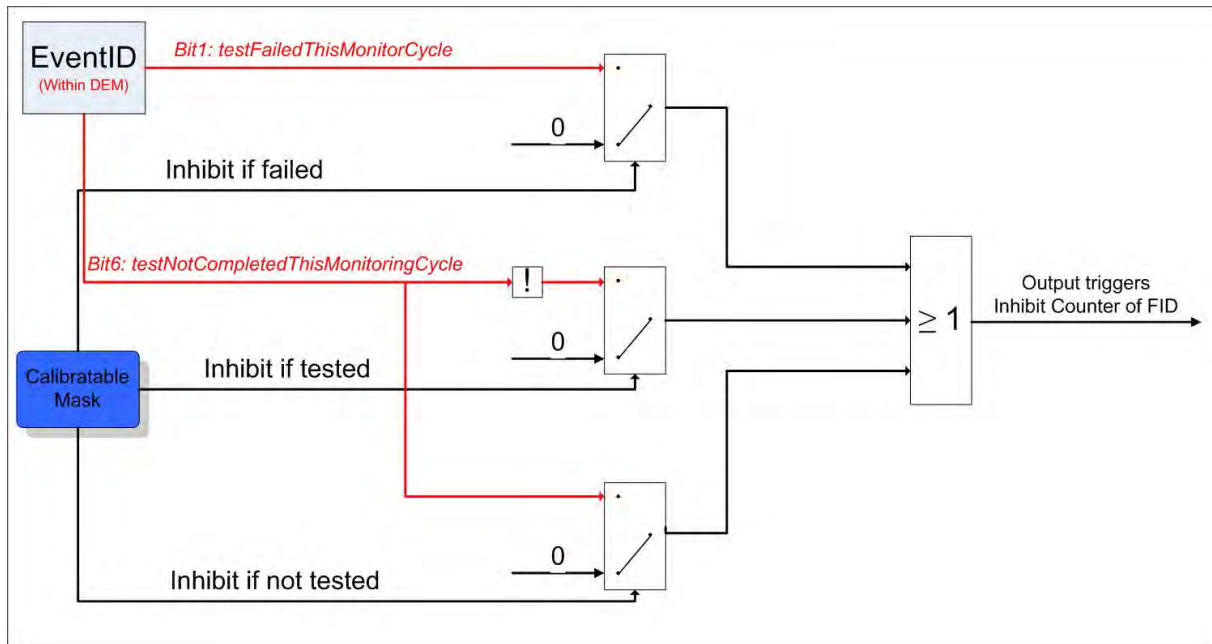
EventID
(Within DEM)

Bit1: testFailedThisMonitorCycle

0

Inhibit if failed

Bit6: testNotCompletedThisMonitoringCycle

!

0

Calibratable Mask

Inhibit if tested

$\geq 1$

Output triggers
Inhibit Counter of FID

0

Inhibit if not tested